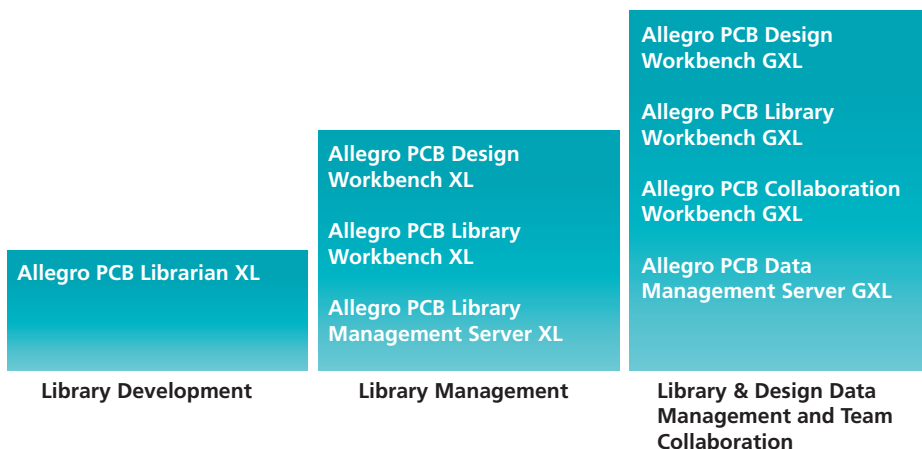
Allegro PCB Librarian XL

Library Development

Allegro PCB Design Workbench XL

Allegro PCB Library Workbench XL

Allegro PCB Library Management Server XL

Library Management

Allegro PCB Design Workbench GXL

Allegro PCB Library Workbench GXL

Allegro PCB Collaboration Workbench GXL

Allegro PCB Data Management Server GXL

Library & Design Data Management and Team Collaboration